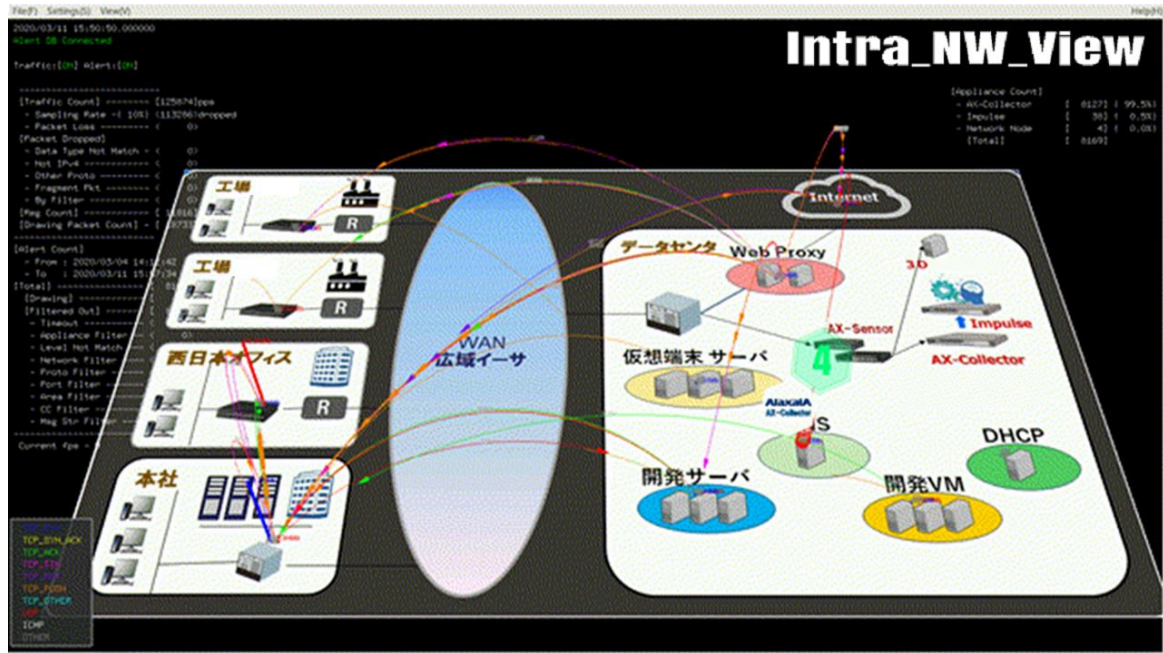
File(F) Settings(S) View(V)
Help(H)

2020/03/11 15:50:50.000000
Alert DB Connected

Traffic:[ON] Alert:[ON]

Intra_NW_View

[Traffic Count] ========= [125874]pps
- Sampling Rate -( 10%) [113286]dropped
- Packet Loss ========== ( 0)
[Packet Dropped]
- Data Type Not Match = ( 0)
- Not IPv4 ============ ( 0)
- Other Proto ========= ( 0)
- Fragment Pkt ======== ( 0)
- By Filter =========== ( 0)
[Msg Count] ============ [ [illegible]
[Drawing Packet Count] = [ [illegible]

[Alert Count]
- From : 2020/03/04 14:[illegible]
- To : 2020/03/11 15:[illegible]
[Total] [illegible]
[Drawing] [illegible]
[Filtered Out] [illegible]
- Timeout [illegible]
- Appliance Filter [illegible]
- Level Not Match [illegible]
- Network Filter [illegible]
- Proto Filter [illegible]
- Port Filter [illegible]
- Area Filter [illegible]
- CC Filter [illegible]
- Msg Str Filter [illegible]

Current fps = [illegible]

[Appliance Count]
- AX-Collector [ 8127] ( 99.5%)
- Impulse [ 38] ( 0.5%)
- Network Node [ 4] ( 0.0%)
[Total] [ 8169]

工場
R
工場
R
西日本オフィス
R
本社

WAN
広域イーサ

Internet
データセンタ
Web Proxy
3.0
Impulse
AX-Sensor
AX-Collector
仮想端末 サーバ
AlaxalA
AX-Collector
DNS
DHCP
開発サーバ
開発VM

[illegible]
TCP_SYN_ACK
TCP_ACK
TCP_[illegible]
TCP_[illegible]
TCP_PUSH
TCP_OTHER
UDP
ICMP
OTHER